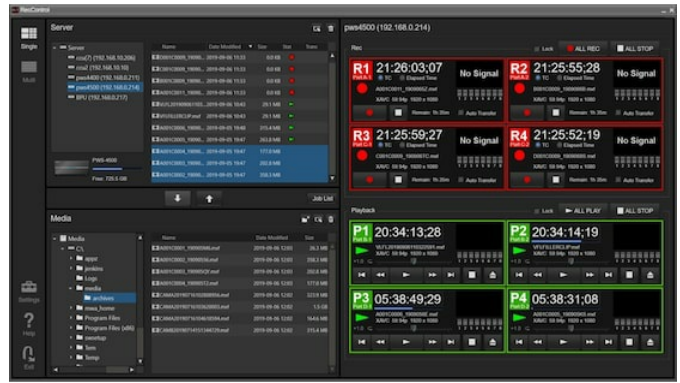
RecControl

Single

Multi

Settings

Help

Exit

Server

Server
cnu(7) (192.168.10.206)
cnu(7) (192.168.10.19)
pws4400 (192.168.0.211)
pws4500 (192.168.0.214)
BPU (192.168.0.217)

PWS-4500
Free: 726.6 GB

| Name | Date Modified | Size | Stat | Trans |
|---|---|---|---|---|
| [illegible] | 2019-09-06 15:53 | 0.0 KB | | |
| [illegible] | 2019-09-06 15:53 | 0.0 KB | | |
| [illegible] | 2019-09-06 15:53 | 0.0 KB | | |
| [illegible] | 2019-09-06 15:53 | 0.0 KB | | |
| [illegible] | 2019-09-05 16:43 | 29.1 MB | | |
| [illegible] | 2019-09-05 16:43 | 29.1 MB | | |
| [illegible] | 2019-09-05 19:46 | 215.4 MB | | |
| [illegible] | 2019-09-05 19:46 | 262.8 MB | | |
| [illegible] | 2019-09-05 19:47 | 177.0 MB | | |
| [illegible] | 2019-09-05 19:47 | 262.8 MB | | |
| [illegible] | 2019-09-05 19:47 | 358.3 MB | | |

Job List

Media

Media
C:\
apps
jenkins
Logs
media
archives
maxs_home
Program Files
Program Files (x86)
zerortap
Sim
Temp

| Name | Date Modified | Size |
|---|---|---|
| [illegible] | 2019-09-06 12:03 | 26.3 MB |
| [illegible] | 2019-09-06 12:03 | 358.3 MB |
| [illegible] | 2019-09-06 12:03 | 262.8 MB |
| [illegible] | 2019-09-06 12:03 | 177.0 MB |
| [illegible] | 2019-09-06 12:02 | 323.9 MB |
| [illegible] | 2019-09-06 12:02 | 1.3 GB |
| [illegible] | 2019-09-06 12:02 | 164.6 MB |
| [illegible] | 2019-09-06 12:03 | 215.4 MB |

pws4500 (192.168.0.214)

Rec

Lock ALL REC ALL STOP

R1 21:26:03;07 No Signal
TC Elapsed Time
A001C001_190906Z.mxf
XAVC 59 Hz 1920 x 1080
Remain: 1h 35m Auto Transfer

R2 21:25:55;28 No Signal
TC Elapsed Time
B001C0000_190906.mxf
XAVC 59 Hz 1920 x 1080
Remain: 1h 35m Auto Transfer

R3 21:25:59;27 No Signal
TC Elapsed Time
C001C0000_190906TC.mxf
XAVC 59 Hz 1920 x 1080
Remain: 1h 35m Auto Transfer

R4 21:25:52;19 No Signal
TC Elapsed Time
D001C0000_190906.mxf
XAVC 59 Hz 1920 x 1080
Remain: 1h 35m Auto Transfer

Playback

Lock ALL PLAY ALL STOP

P1 20:34:13;28
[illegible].mxf
XAVC 59 Hz 1920 x 1080

P2 20:34:14;19
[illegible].mxf
XAVC 59 Hz 1920 x 1080

P3 05:38:49;29
A001C0000_190906E.mxf
XAVC 59 Hz 1920 x 1080

P4 05:38:31;08
A001C0000_190906S.mxf
XAVC 59 Hz 1920 x 1080